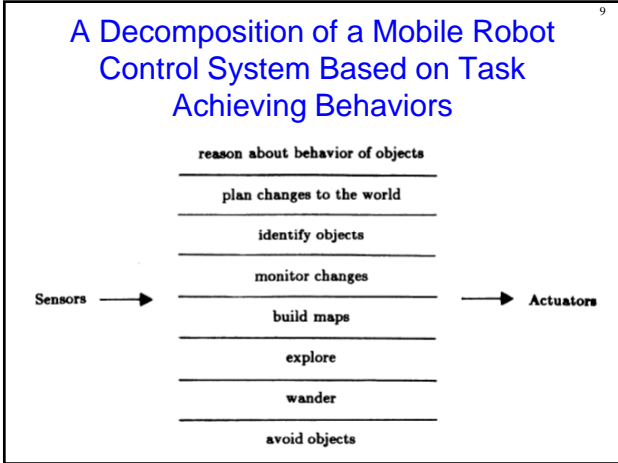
9

A Decomposition of a Mobile Robot Control System Based on Task Achieving Behaviors

reason about behavior of objects

plan changes to the world

identify objects

monitor changes

Sensors

build maps

Actuators

explore

wander

avoid objects